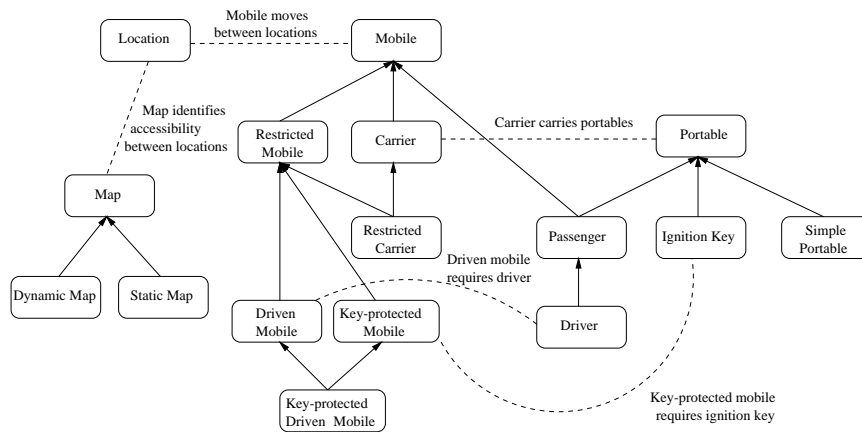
Location

Mobile moves between locations

Mobile

Map identifies accessibility between locations

Restricted Mobile

Carrier

Carrier carries portables

Portable

Map

Restricted Carrier

Passenger

Ignition Key

Simple Portable

Driven mobile requires driver

Dynamic Map

Static Map

Driven Mobile

Key-protected Mobile

Driver

Key-protected Driven Mobile

Key-protected mobile requires ignition key